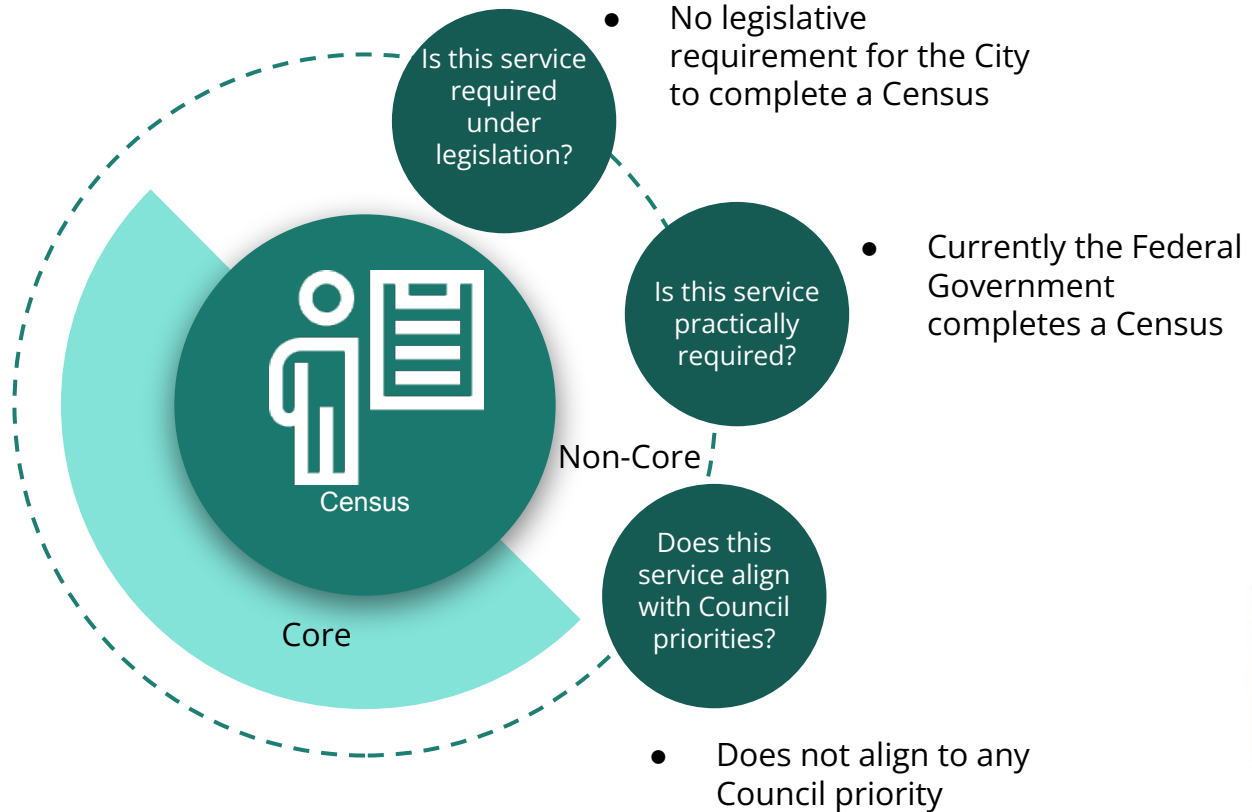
Is this service required under legislation?

- No legislative requirement for the City to complete a Census

Is this service practically required?

- Currently the Federal Government completes a Census

Census

Non-Core

Does this service align with Council priorities?

Core

- Does not align to any Council priority